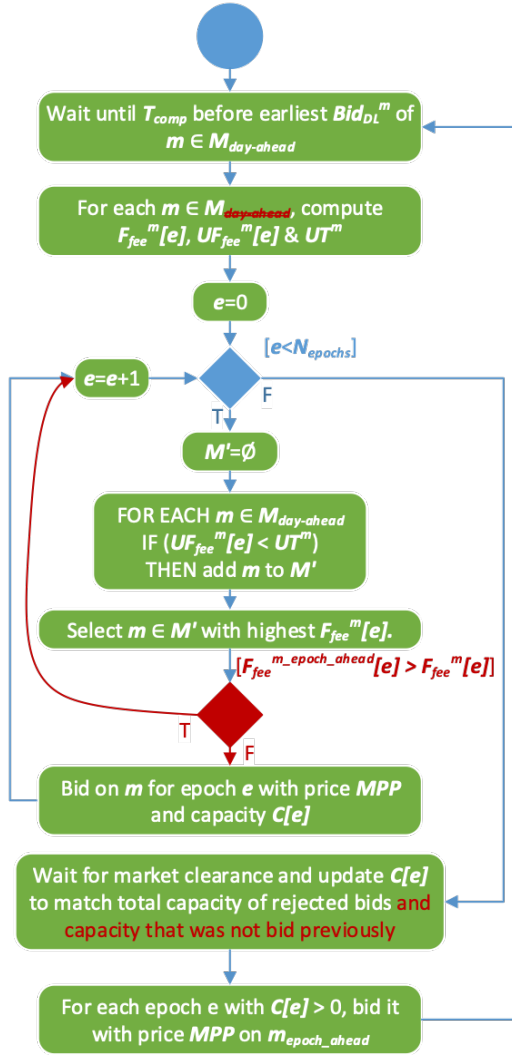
Wait until $T_{comp}$ before earliest $Bid_{DL}{}^{m}$ of $m \in M_{day\text{-}ahead}$

For each $m \in M_{day\text{-}ahead}$, compute $F_{fee}{}^{m}[e]$, $UF_{fee}{}^{m}[e]$ & $UT^{m}$

$e$=0

[$e$<$N_{epochs}$]

$e$=$e$+1

T

F

$M'$=Ø

FOR EACH $m \in M_{day\text{-}ahead}$
IF ($UF_{fee}{}^{m}[e] < UT^{m}$)
THEN add $m$ to $M'$

Select $m \in M'$ with highest $F_{fee}{}^{m}[e]$.

[$F_{fee}{}^{m\_epoch\_ahead}[e] > F_{fee}{}^{m}[e]$]

T

F

Bid on $m$ for epoch $e$ with price $MPP$ and capacity $C[e]$

Wait for market clearance and update $C[e]$ to match total capacity of rejected bids and capacity that was not bid previously

For each epoch e with $C[e]$ > 0, bid it with price $MPP$ on $m_{epoch\_ahead}$